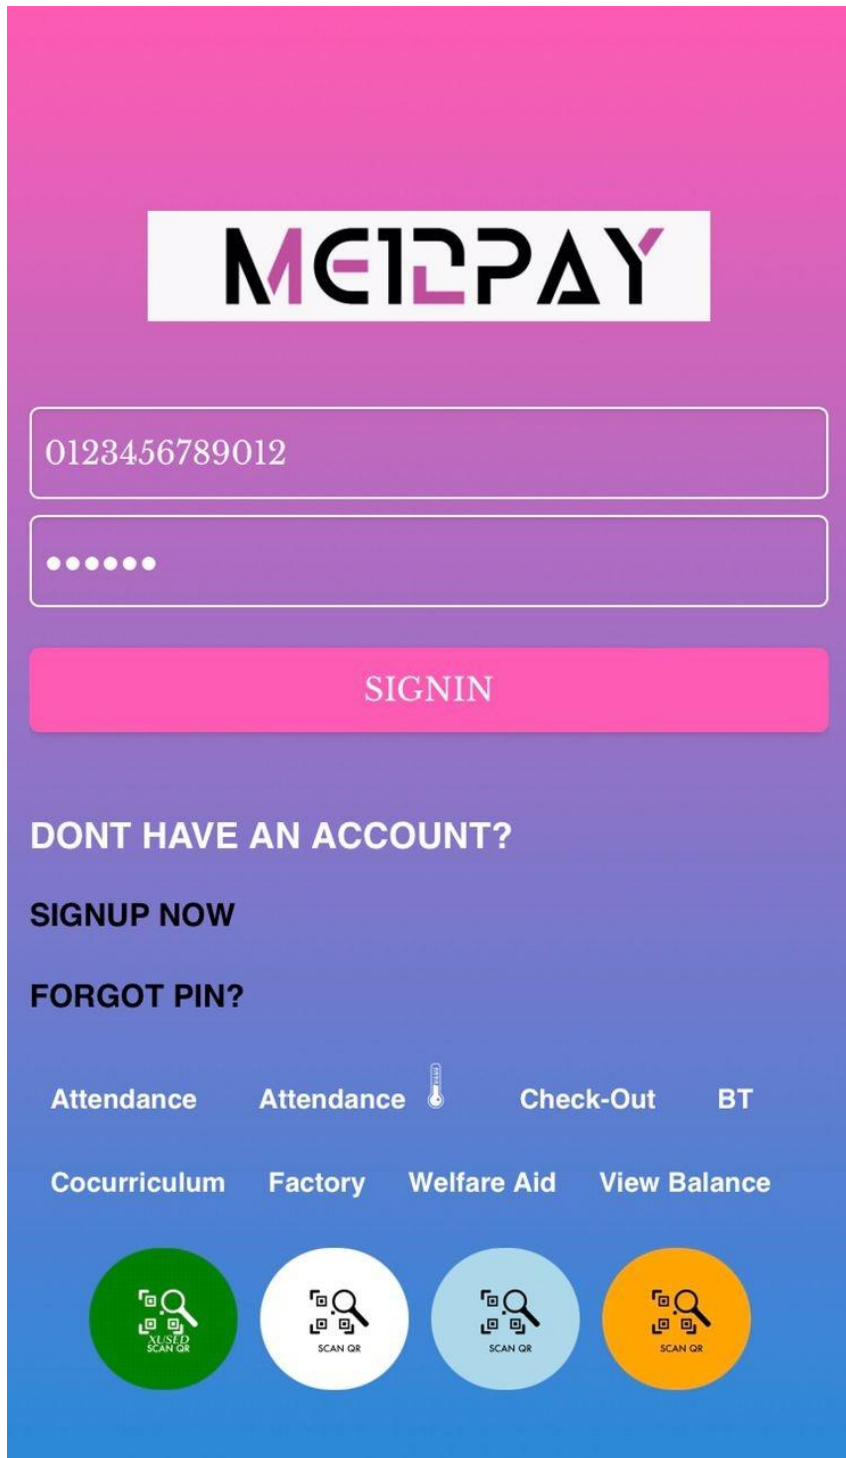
MEDPAY

0123456789012

••••••

SIGNIN

DONT HAVE AN ACCOUNT?

SIGNUP NOW

FORGOT PIN?

Attendance Attendance Check-Out BT

Cocurriculum Factory Welfare Aid View Balance

XUSED SCAN QR

SCAN QR

SCAN QR

SCAN QR